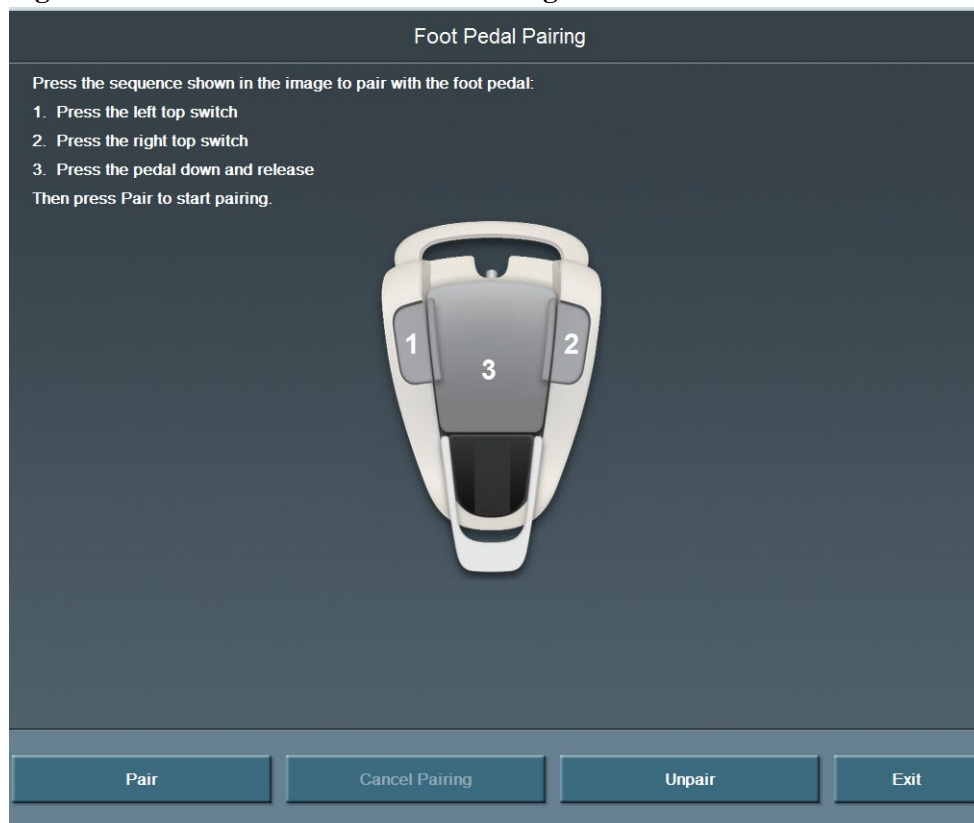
Foot Pedal Pairing

Press the sequence shown in the image to pair with the foot pedal:
1. Press the left top switch
2. Press the right top switch
3. Press the pedal down and release
Then press Pair to start pairing.

1
3
2

Pair
Cancel Pairing
Unpair
Exit